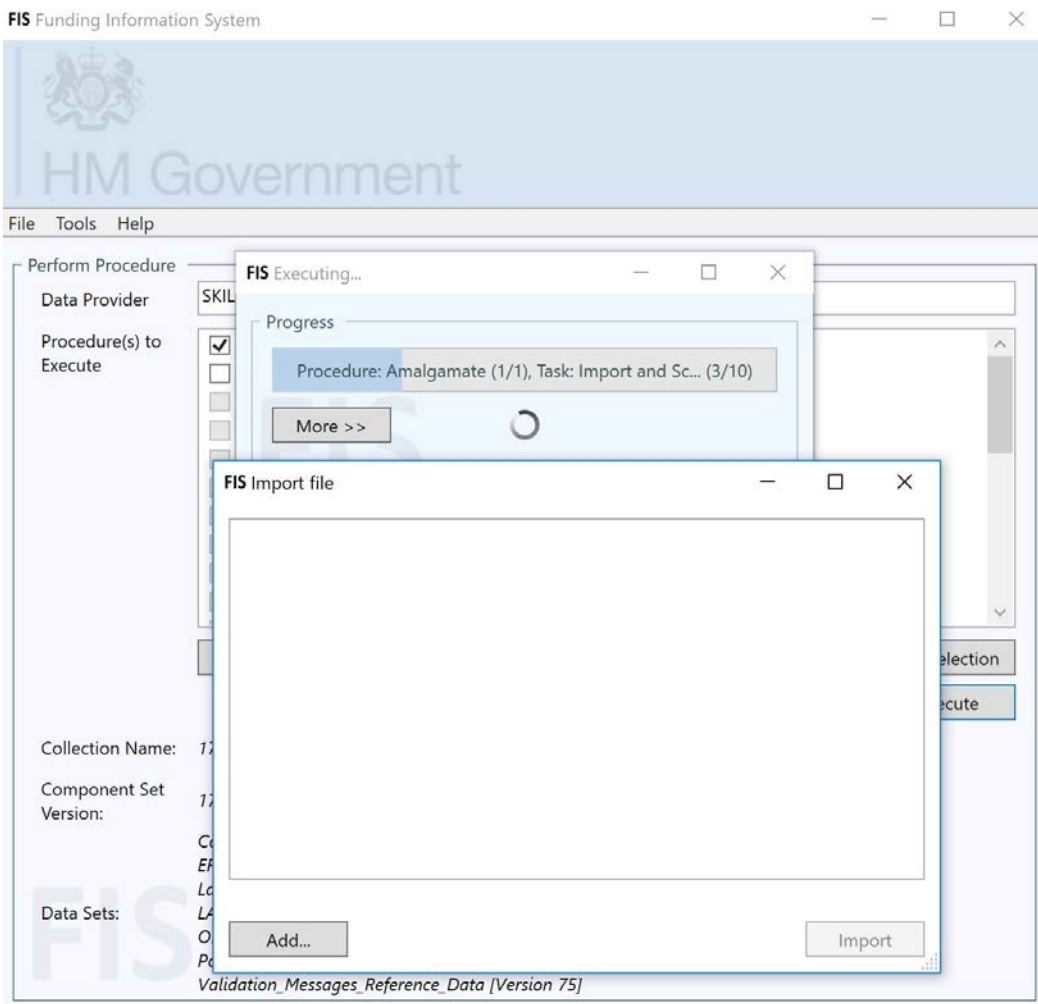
FIS Funding Information System

HM Government

File Tools Help

Perform Procedure

Data Provider SKIL

Procedure(s) to Execute

FIS Executing...

Progress

Procedure: Amalgamate (1/1), Task: Import and Sc... (3/10)

More >>

FIS Import file

Add...

Import

election

ecute

Collection Name: 17

Component Set Version: 17

Data Sets: C
EF
Lo
LA
O
Po
Validation_Messages_Reference_Data [Version 75]

FIS